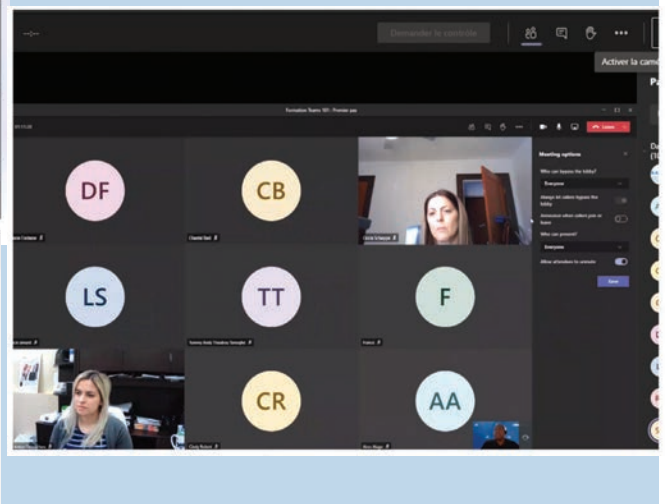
Demander le contrôle

Activer la caméra

Formation Teams 101 : Premier pas

Leave

Meeting options

Who can bypass the lobby?

Everyone

Always let callers bypass the lobby

Announce when callers join or leave

Who can present?

Everyone

Allow attendees to unmute

Save

DF

CB

LS

TT

F

CR

AA